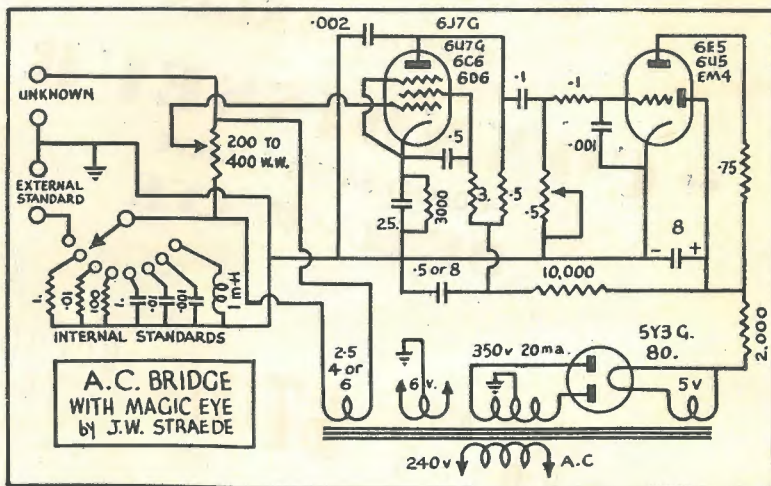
·002
6J7G
6U7G
6C6
6D6
UNKNOWN
200 TO
400 W.W.
EXTERNAL
STANDARD
·5
25.
3000
3.
·5
·1
·1
·001
·5
6E5
6U5
EM4
·75
8
-
+
·5 or 8
10,000
INTERNAL STANDARDS
2·5
4 or
6
6 v.
350 v 20 ma.
5Y3 G.
80.
5 v
2,000
A.C. BRIDGE
WITH MAGIC EYE
by J.W. STRAEDE
240 v
A.C